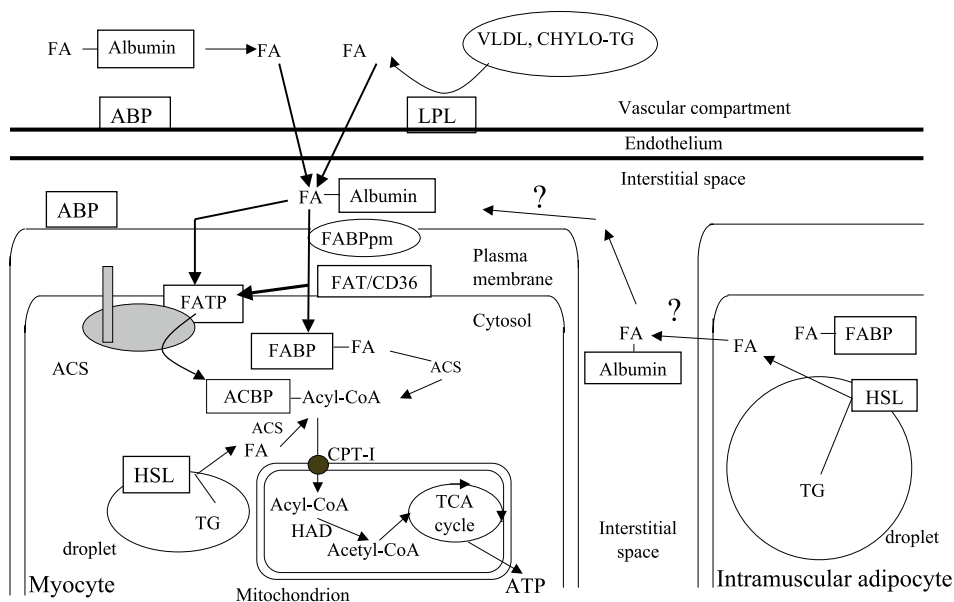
FA Albumin FA FA VLDL, CHYLO-TG

ABP LPL Vascular compartment

Endothelium

Interstitial space

FA Albumin ?

ABP

FABPpm

Plasma membrane

FATP FAT/CD36

Cytosol

FABP FA

? FA FA FA FABP

ACS ACS Albumin

ACBP Acyl-CoA

HSL

ACS FA

CPT-I

HSL

TG

Acyl-CoA TCA cycle

TG

HAD

Acetyl-CoA

droplet

Interstitial space

droplet

Myocyte ATP Intramuscular adipocyte

Mitochondrion